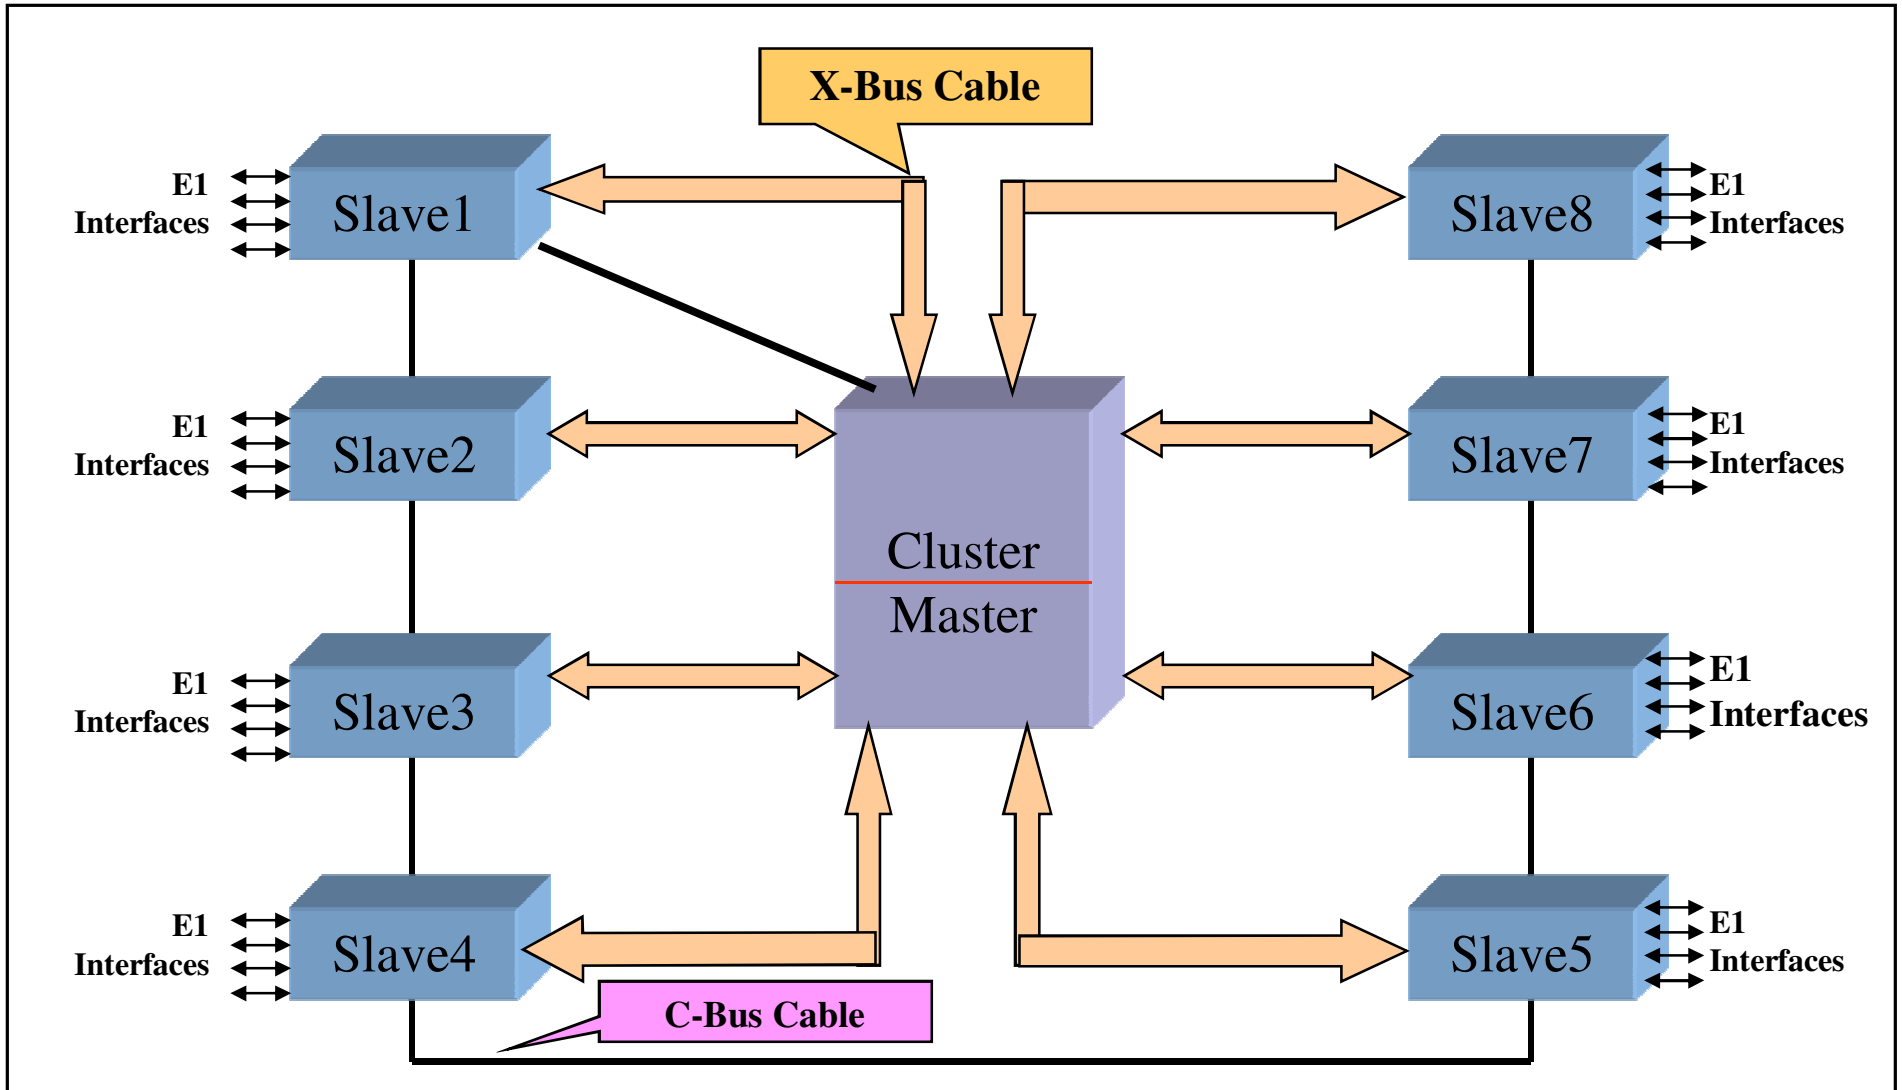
X-Bus Cable

E1 Interfaces

Slave1

E1 Interfaces

Slave2

E1 Interfaces

Slave3

E1 Interfaces

Slave4

Cluster
Master

Slave8

E1 Interfaces

Slave7

E1 Interfaces

Slave6

E1 Interfaces

Slave5

E1 Interfaces

C-Bus Cable